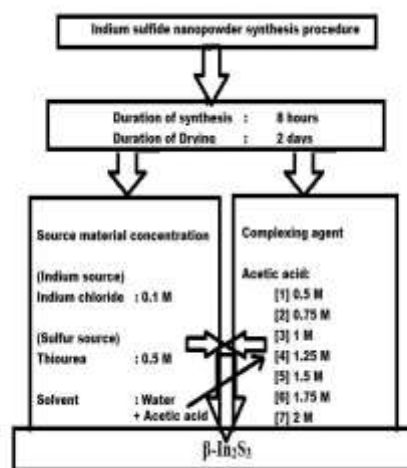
Indium sulfide nanopowder synthesis procedure

Duration of synthesis : 8 hours
Duration of Drying : 2 days

Source material concentration

(Indium source)
Indium chloride : 0.1 M

(Sulfur source)
Thiourea : 0.5 M

Solvent : Water + Acetic acid

Complexing agent

Acetic acid:
[1] 0.5 M
[2] 0.75 M
[3] 1 M
[4] 1.25 M
[5] 1.5 M
[6] 1.75 M
[7] 2 M

$\beta$-$In_2S_3$